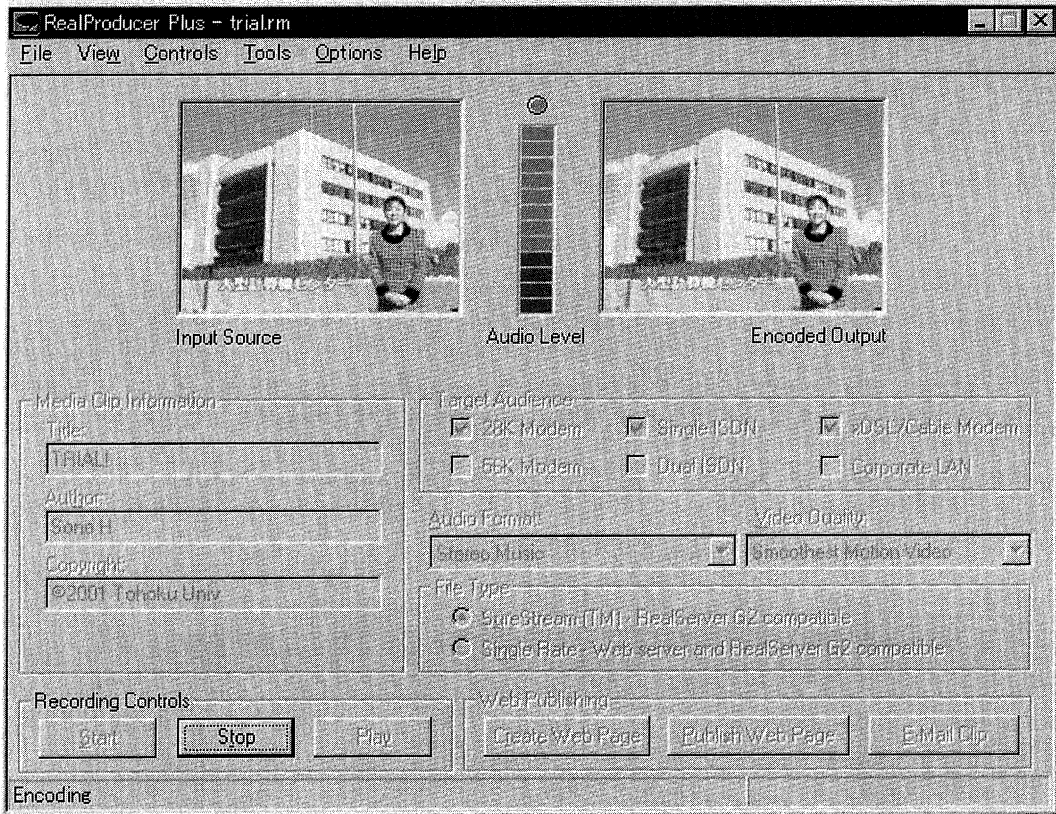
RealProducer Plus - trial.rm

File View Controls Tools Options Help

大型計算機センター

大型計算機センター

Input Source

Audio Level

Encoded Output

Media Clip Information

Title:

TRIAL!

Author:

Sone H

Copyright:

©2001 Tohoku Univ

Target Audience

28K Modem

Single ISDN

xDSL/Cable Modem

56K Modem

Dual ISDN

Corporate LAN

Audio Format:

Stereo Music

Video Quality:

Smoothest Motion Video

File Type

SureStream (TM) - RealServer G2 compatible

Single Rate - Web server and RealServer G2 compatible

Recording Controls

Start

Stop

Play

Web Publishing

Create Web Page

Publish Web Page

E-Mail Clip

Encoding